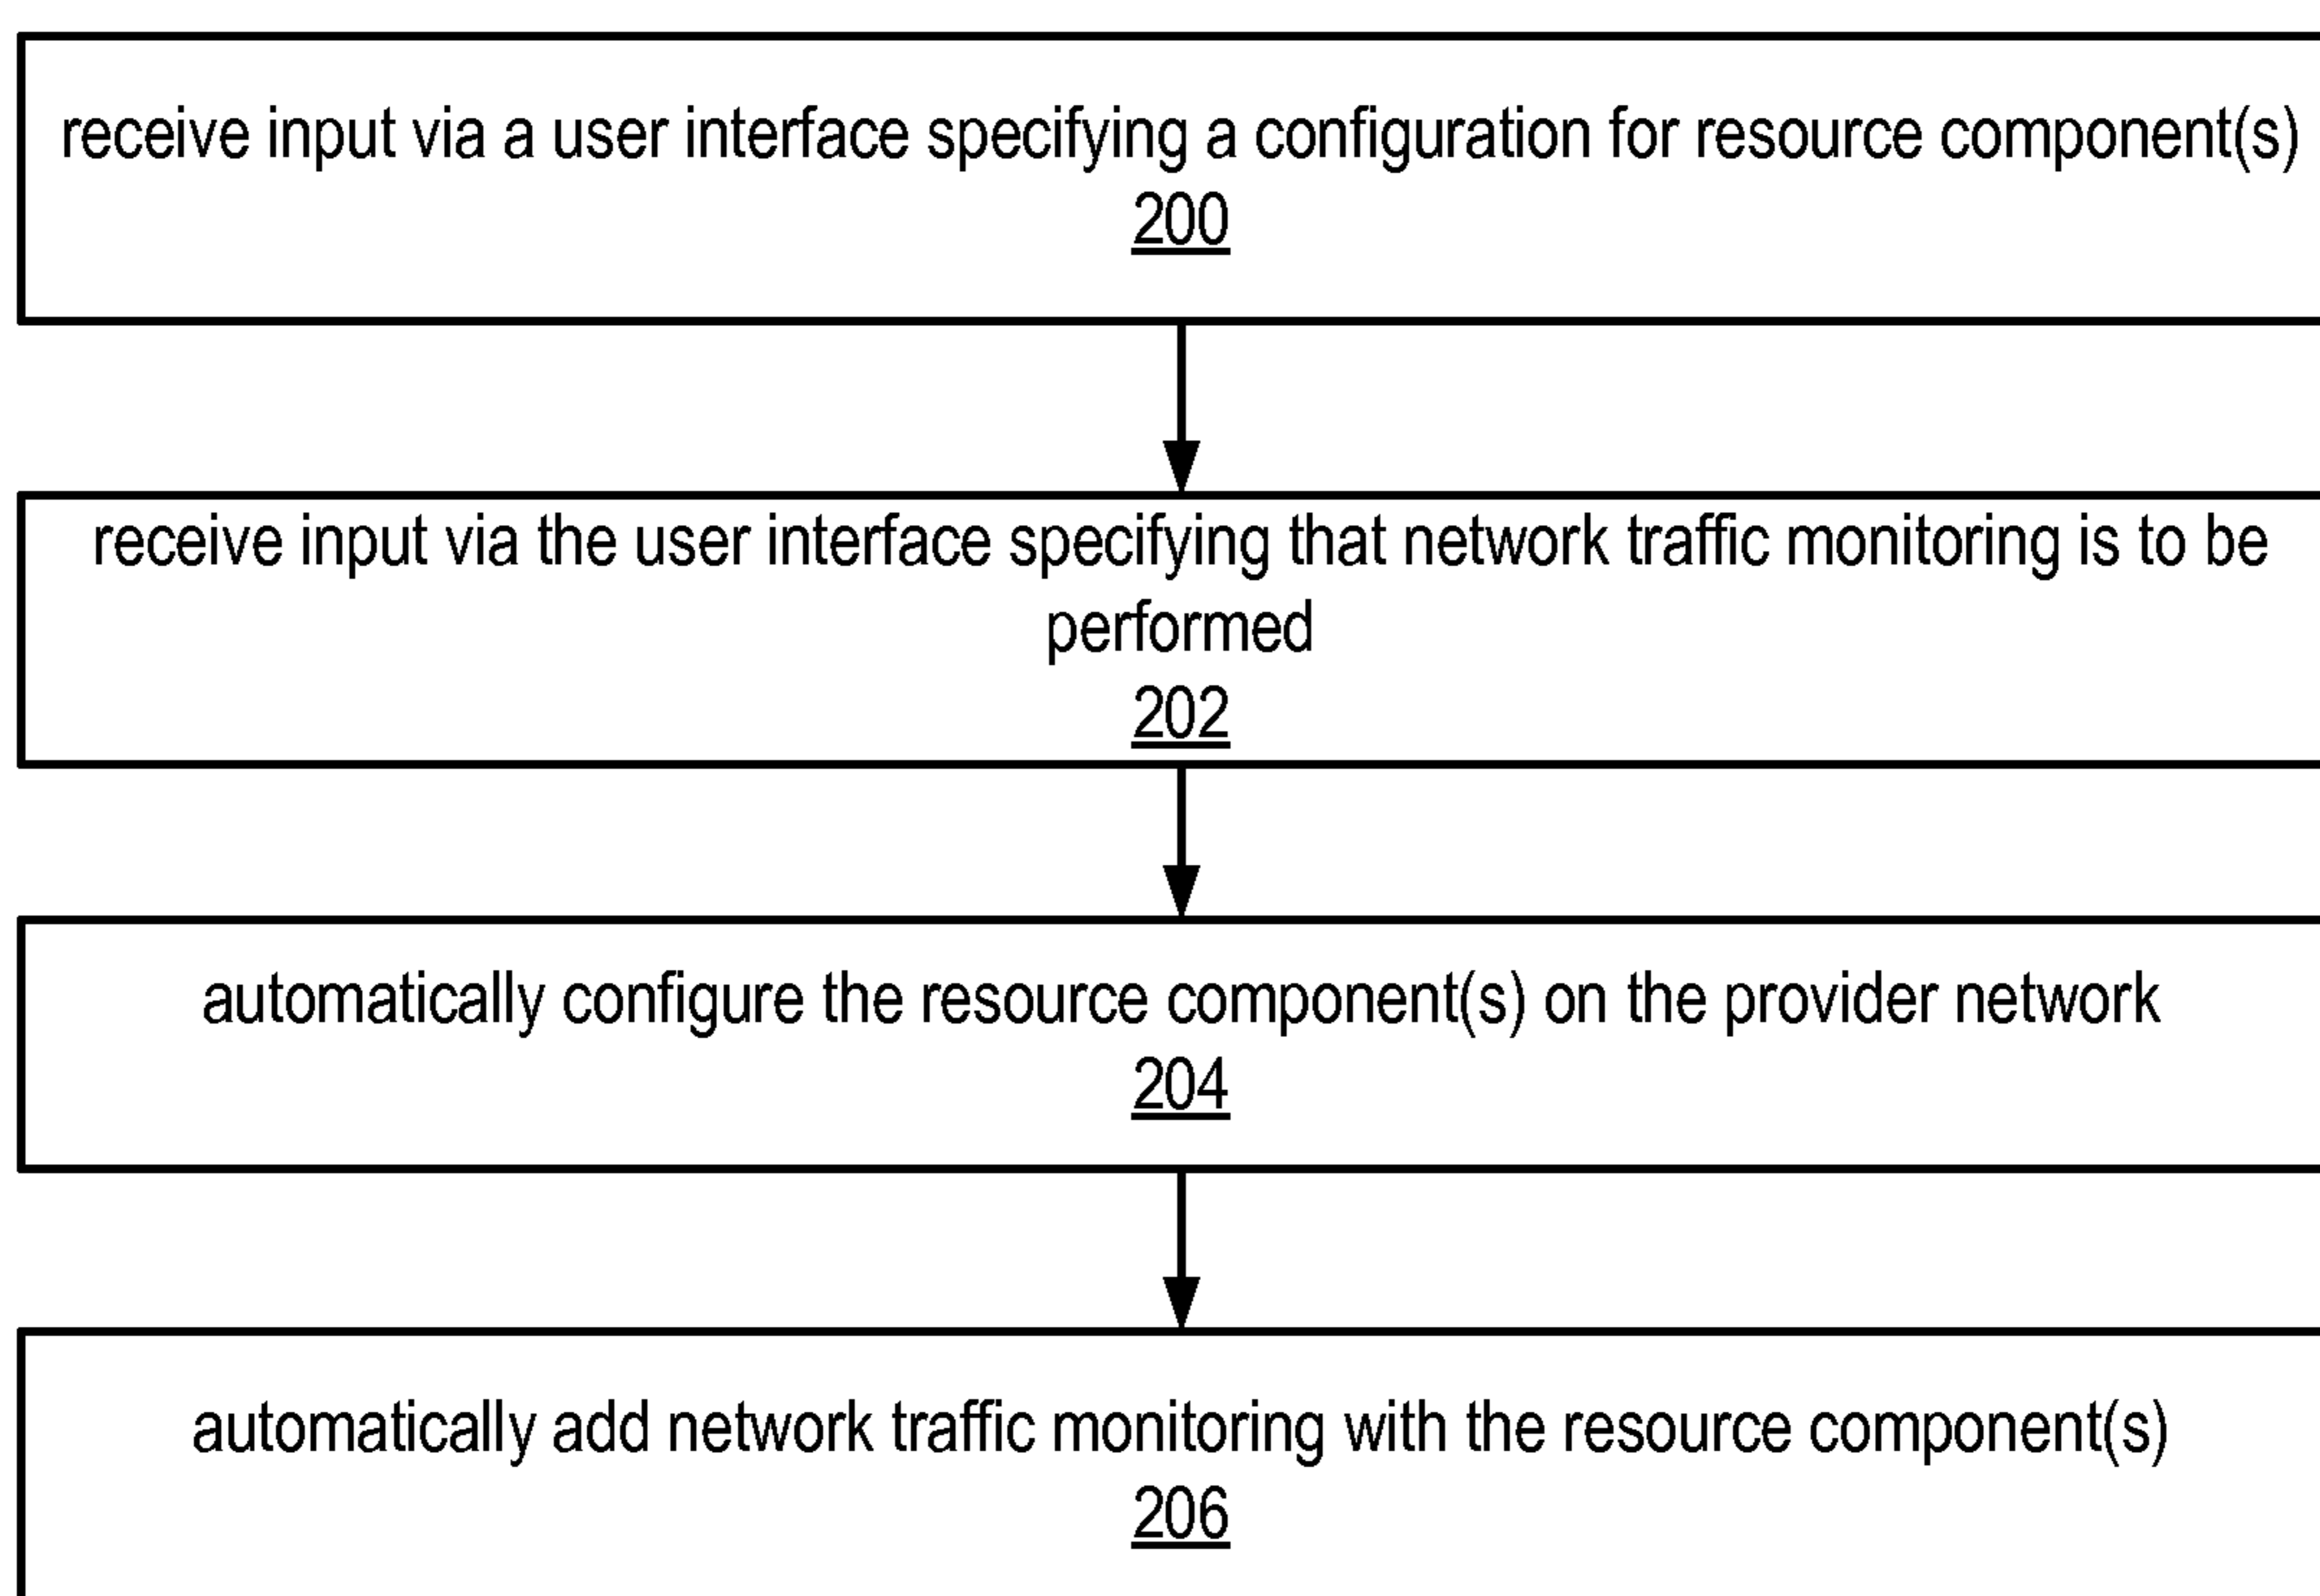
receive input via a user interface specifying a configuration for resource component(s)
200

receive input via the user interface specifying that network traffic monitoring is to be performed
202

automatically configure the resource component(s) on the provider network
204

automatically add network traffic monitoring with the resource component(s)
206